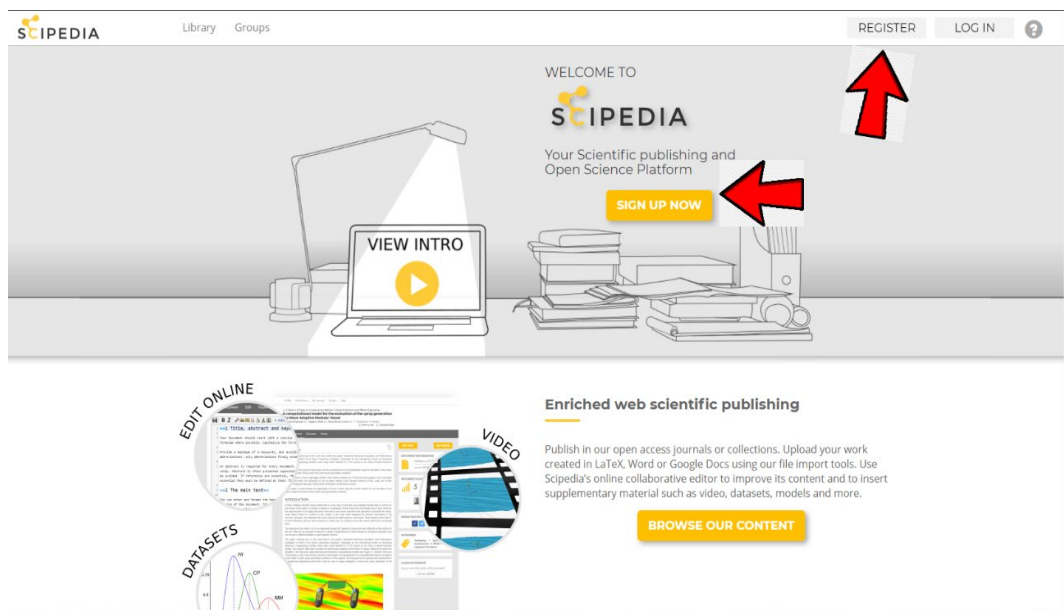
SCIPEDIA

Library Groups

REGISTER LOG IN ?

WELCOME TO

SCIPEDIA

Your Scientific publishing and Open Science Platform

SIGN UP NOW

VIEW INTRO

EDIT ONLINE

VIDEO

DATASETS

==1 Title, abstract and key

==1 The main text==

Enriched web scientific publishing

Publish in our open access journals or collections. Upload your work created in LaTeX, Word or Google Docs using our file import tools. Use Scipedia's online collaborative editor to improve its content and to insert supplementary material such as video, datasets, models and more.

BROWSE OUR CONTENT